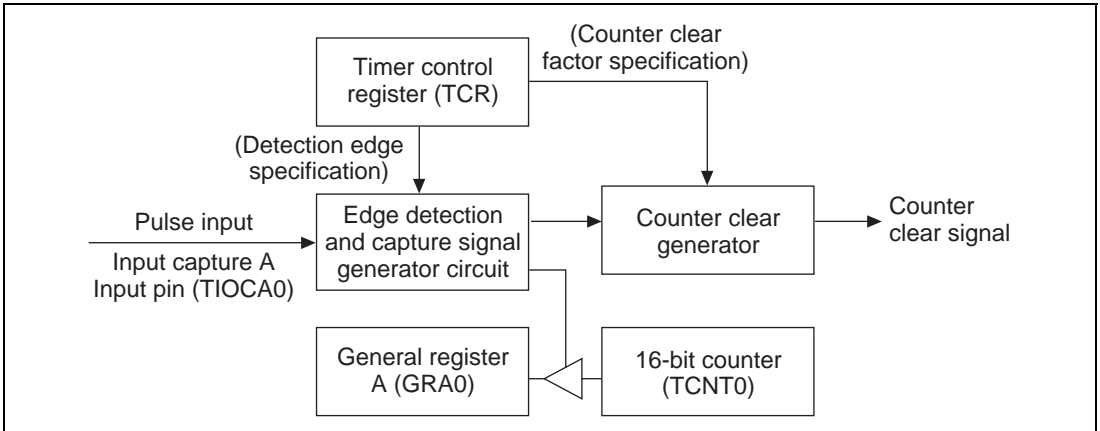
(Counter clear factor specification)

Timer control register (TCR)

(Detection edge specification)

Pulse input

Input capture A Input pin (TIOCA0)

Edge detection and capture signal generator circuit

Counter clear generator

Counter clear signal

General register A (GRA0)

16-bit counter (TCNT0)